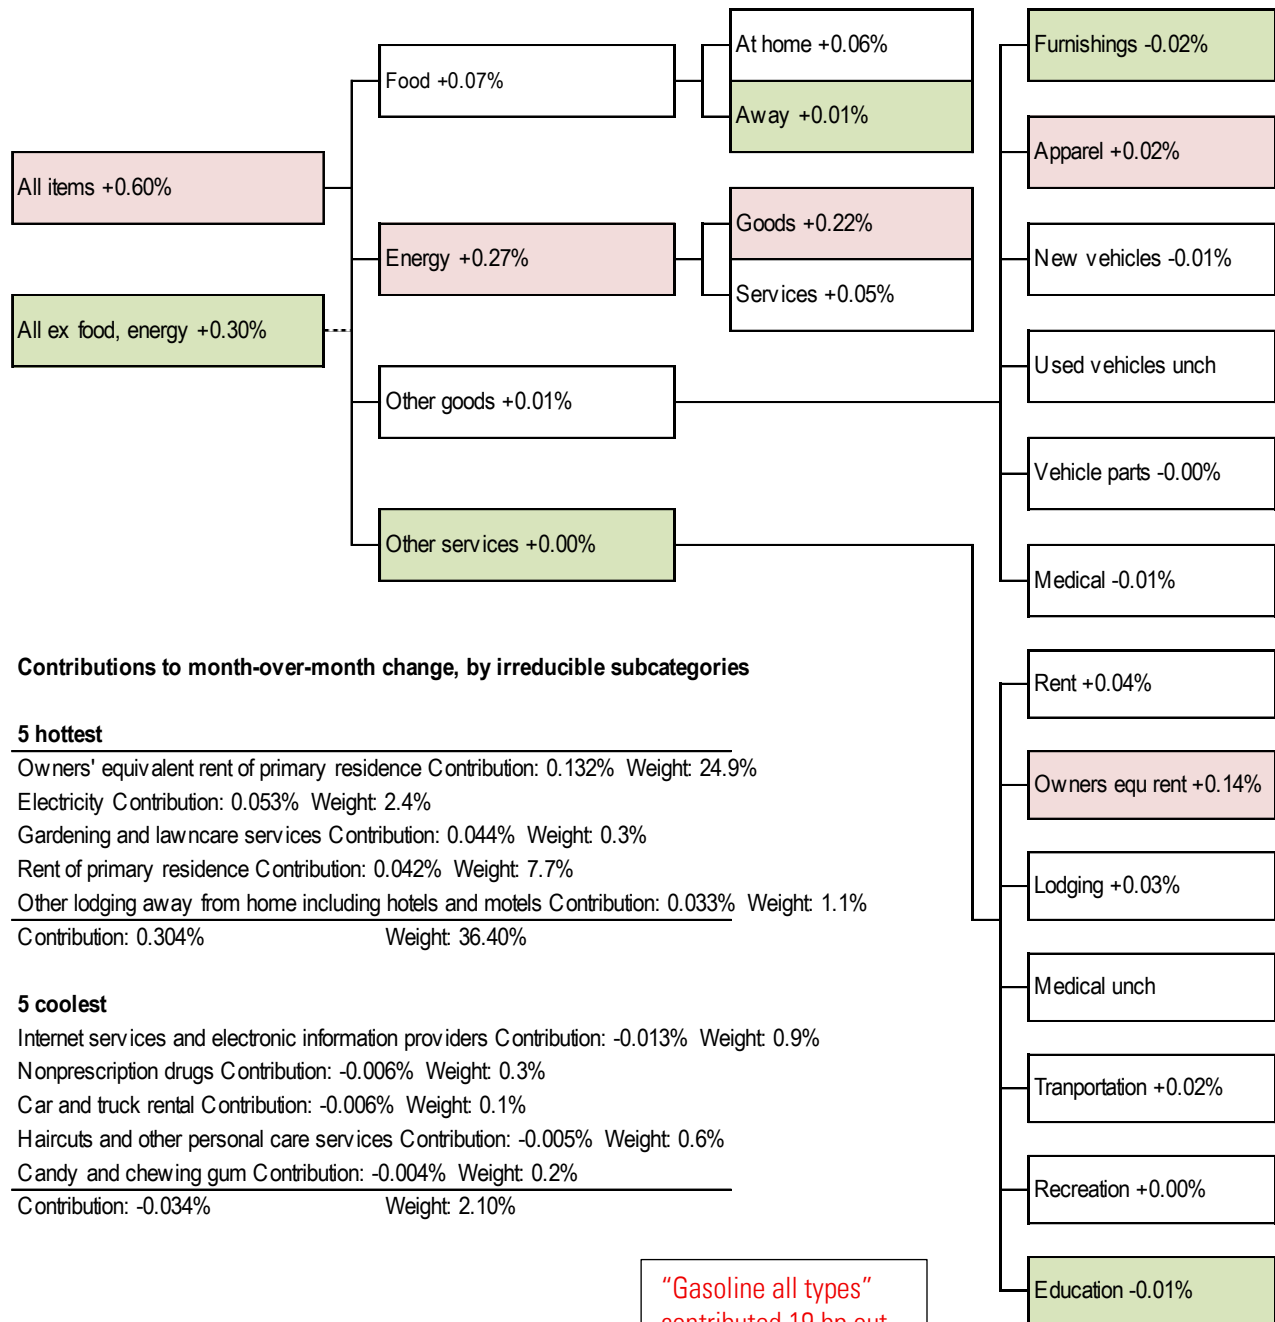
All items +0.60%

All ex food, energy +0.30%

Food +0.07%

At home +0.06%

Away +0.01%

Energy +0.27%

Goods +0.22%

Services +0.05%

Other goods +0.01%

Other services +0.00%

Furnishings -0.02%

Apparel +0.02%

New vehicles -0.01%

Used vehicles unch

Vehicle parts -0.00%

Medical -0.01%

Rent +0.04%

Owners equ rent +0.14%

Lodging +0.03%

Medical unch

Tranportation +0.02%

Recreation +0.00%

Education -0.01%

**Contributions to month-over-month change, by irreducible subcategories**

**5 hottest**

Owners' equivalent rent of primary residence Contribution: 0.132% Weight: 24.9%
Electricity Contribution: 0.053% Weight: 2.4%
Gardening and lawncare services Contribution: 0.044% Weight: 0.3%
Rent of primary residence Contribution: 0.042% Weight: 7.7%
Other lodging away from home including hotels and motels Contribution: 0.033% Weight: 1.1%
Contribution: 0.304% Weight: 36.40%

**5 coolest**

Internet services and electronic information providers Contribution: -0.013% Weight: 0.9%
Nonprescription drugs Contribution: -0.006% Weight: 0.3%
Car and truck rental Contribution: -0.006% Weight: 0.1%
Haircuts and other personal care services Contribution: -0.005% Weight: 0.6%
Candy and chewing gum Contribution: -0.004% Weight: 0.2%
Contribution: -0.034% Weight: 2.10%

"Gasoline all types" contributed 19 bp out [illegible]